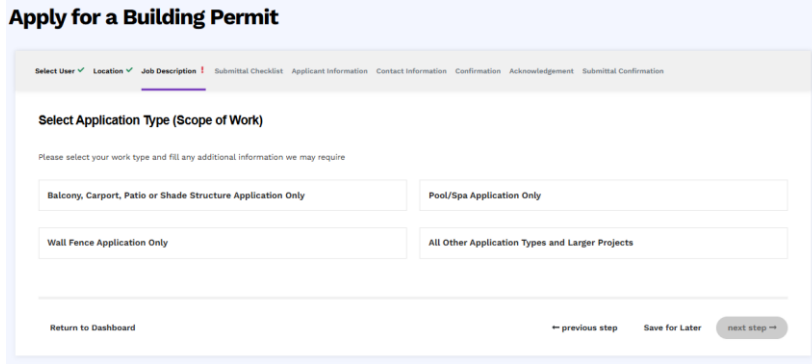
Apply for a Building Permit

Select User ✓ Location ✓ Job Description ! Submittal Checklist Applicant Information Contact Information Confirmation Acknowledgement Submittal Confirmation

Select Application Type (Scope of Work)

Please select your work type and fill any additional information we may require

Balcony, Carport, Patio or Shade Structure Application Only

Pool/Spa Application Only

Wall Fence Application Only

All Other Application Types and Larger Projects

Return to Dashboard

← previous step

Save for Later

next step →